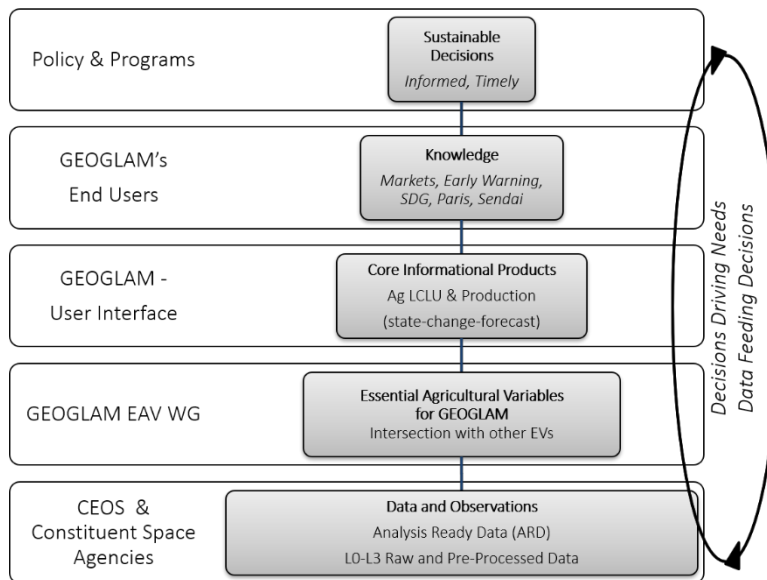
Policy & Programs

Sustainable Decisions
Informed, Timely

GEOGLAM's End Users

Knowledge
Markets, Early Warning, SDG, Paris, Sendai

GEOGLAM - User Interface

Core Informational Products
Ag LCLU & Production
(state-change-forecast)

GEOGLAM EAV WG

Essential Agricultural Variables for GEOGLAM
Intersection with other EVs

CEOS & Constituent Space Agencies

Data and Observations
Analysis Ready Data (ARD)
L0-L3 Raw and Pre-Processed Data

Decisions Driving Needs
Data Feeding Decisions